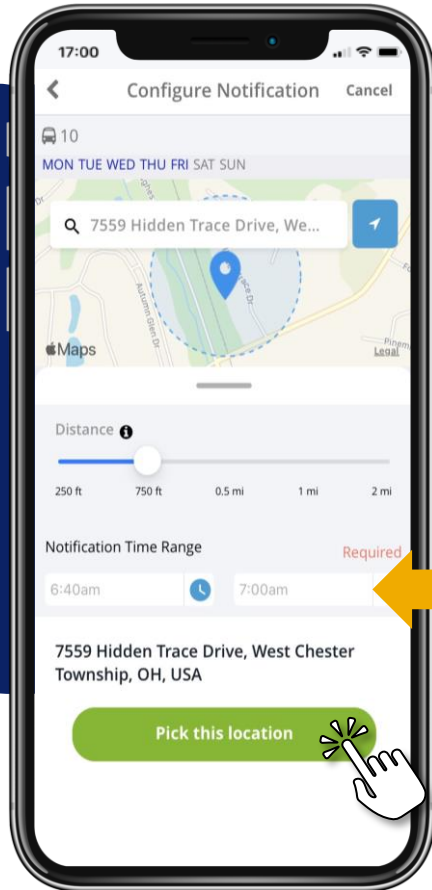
17:00

Configure Notification Cancel

10

MON TUE WED THU FRI SAT SUN

7559 Hidden Trace Drive, We...

Autumn Glen Dr

Maps

Legal

Distance

250 ft 750 ft 0.5 mi 1 mi 2 mi

Notification Time Range

Required

6:40am

7:00am

7559 Hidden Trace Drive, West Chester Township, OH, USA

Pick this location